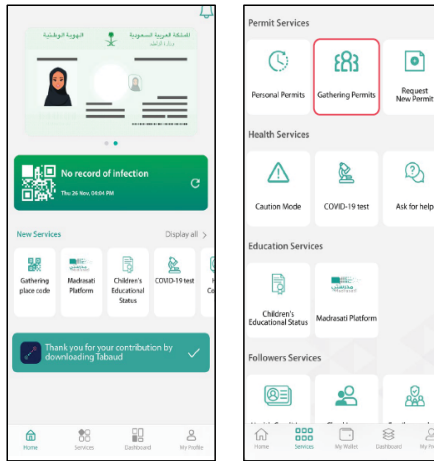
الهوية الوطنية

المملكة العربية السعودية
وزارة الداخلية

No record of infection
Thu 26 Nov, 04:04 PM

New Services
Display all

Gathering place code
Madrasati Platform
Children's Educational Status
COVID-19 test

Thank you for your contribution by downloading Tabaud

Home
Services
Dashboard
My Profile

Permit Services
Personal Permits
Gathering Permits
Request New Permit

Health Services
Caution Mode
COVID-19 test
Ask for help

Education Services
Children's Educational Status
Madrasati Platform

Followers Services

Home
Services
My Wallet
Dashboard
My Pr